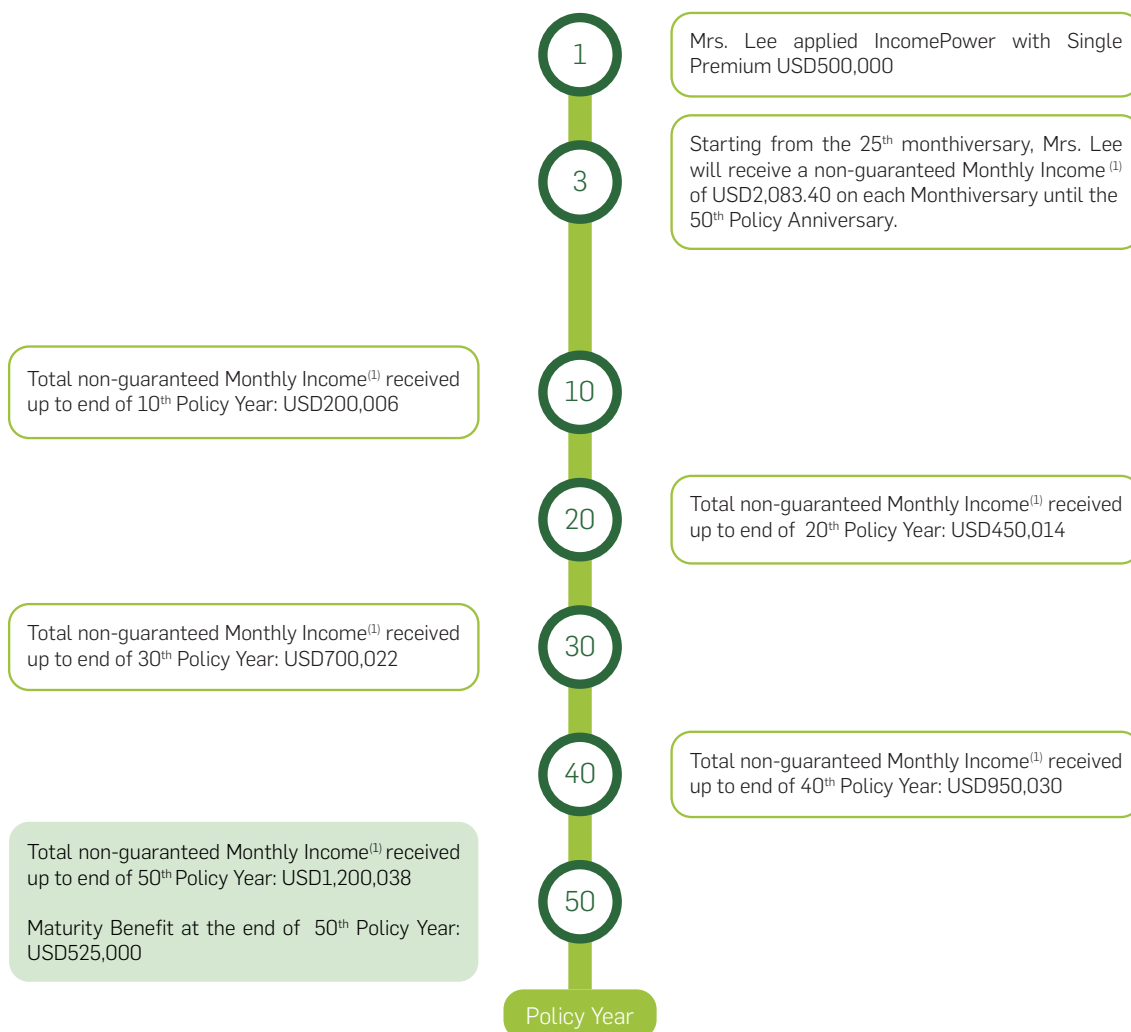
1

Mrs. Lee applied IncomePower with Single Premium USD500,000

3

Starting from the 25$^{th}$ monthiversary, Mrs. Lee will receive a non-guaranteed Monthly Income$^{(1)}$ of USD2,083.40 on each Monthiversary until the 50$^{th}$ Policy Anniversary.

Total non-guaranteed Monthly Income$^{(1)}$ received up to end of 10$^{th}$ Policy Year: USD200,006

10

20

Total non-guaranteed Monthly Income$^{(1)}$ received up to end of 20$^{th}$ Policy Year: USD450,014

Total non-guaranteed Monthly Income$^{(1)}$ received up to end of 30$^{th}$ Policy Year: USD700,022

30

40

Total non-guaranteed Monthly Income$^{(1)}$ received up to end of 40$^{th}$ Policy Year: USD950,030

Total non-guaranteed Monthly Income$^{(1)}$ received up to end of 50$^{th}$ Policy Year: USD1,200,038

Maturity Benefit at the end of 50$^{th}$ Policy Year: USD525,000

50

Policy Year